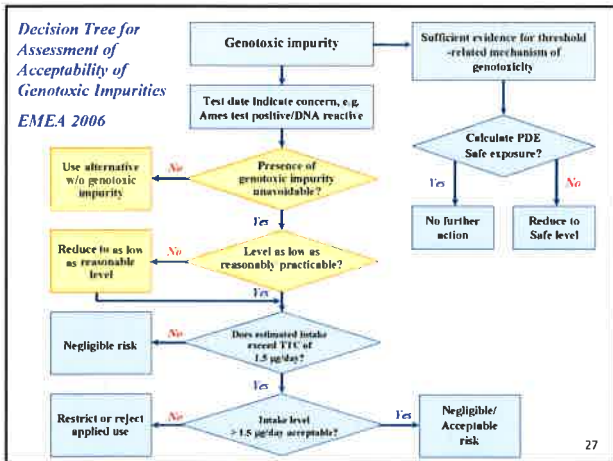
Decision Tree for Assessment of Acceptability of Genotoxic Impurities

EMEA 2006

Genotoxic impurity

Sufficient evidence for threshold -related mechanism of genotoxicity

Test date indicate concern, e.g. Ames test positive/DNA reactive

Calculate PDE Safe exposure?

Use alternative w/o genotoxic impurity

No

Presence of genotoxic impurity unavoidable?

Yes

No

No further action

Reduce to Safe level

Yes

Reduce to as low as reasonable level

No

Level as low as reasonably practicable?

Yes

Negligible risk

No

Does estimated intake exceed TTC of 1.5 μg/day?

Yes

Restrict or reject applied use

No

Intake level > 1.5 μg/day acceptable?

Yes

Negligible/ Acceptable risk

27